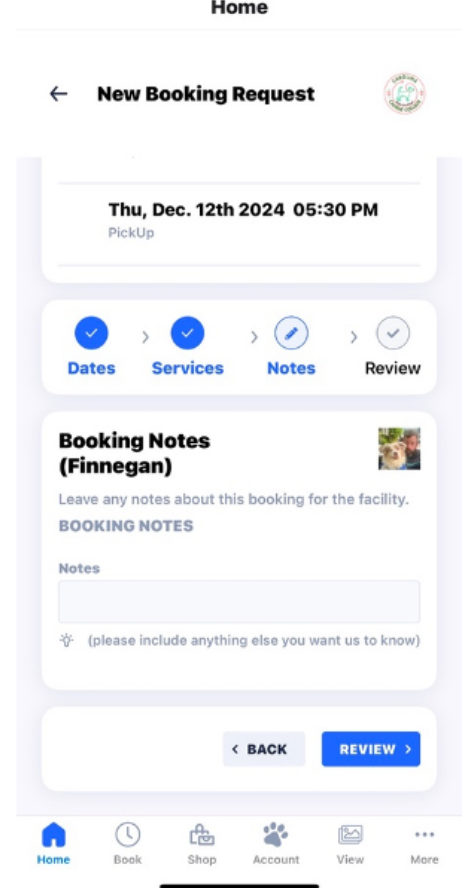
Home

← New Booking Request

Thu, Dec. 12th 2024 05:30 PM
PickUp

Dates › Services › Notes › Review

Booking Notes (Finnegan)

Leave any notes about this booking for the facility.

BOOKING NOTES

Notes

(please include anything else you want us to know)

‹ BACK REVIEW ›

Home Book Shop Account View More